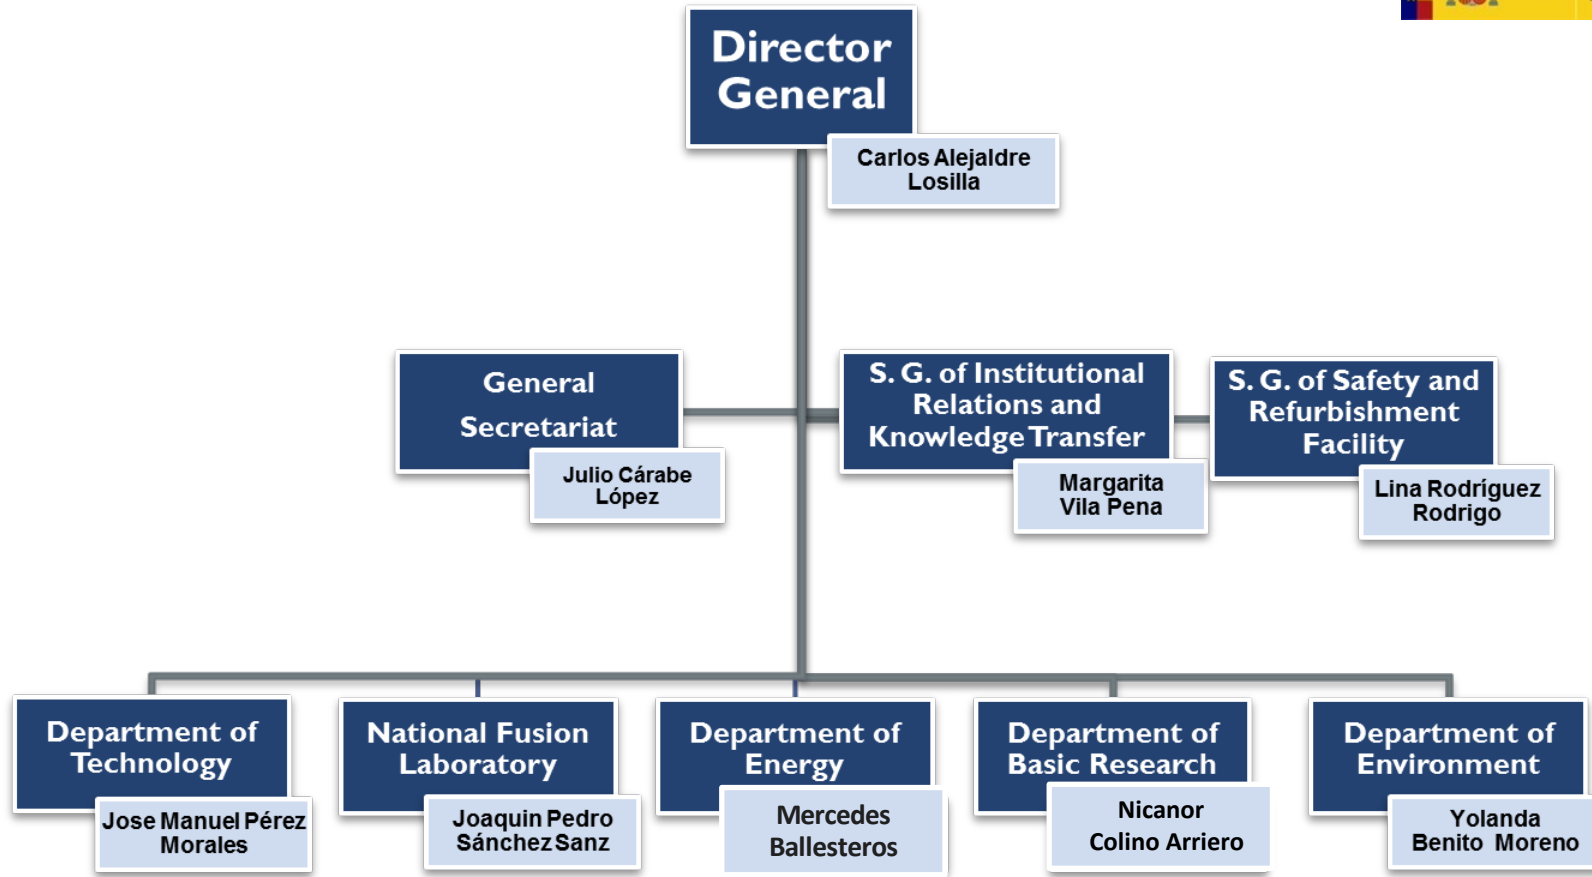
Director General

Carlos Alejaldre Losilla

General Secretariat

Julio Cárabe López

S. G. of Institutional Relations and Knowledge Transfer

Margarita Vila Pena

S. G. of Safety and Refurbishment Facility

Lina Rodríguez Rodrigo

Department of Technology

Jose Manuel Pérez Morales

National Fusion Laboratory

Joaquin Pedro Sánchez Sanz

Department of Energy

Mercedes Ballesteros

Department of Basic Research

Nicanor Colino Arriero

Department of Environment

Yolanda Benito Moreno